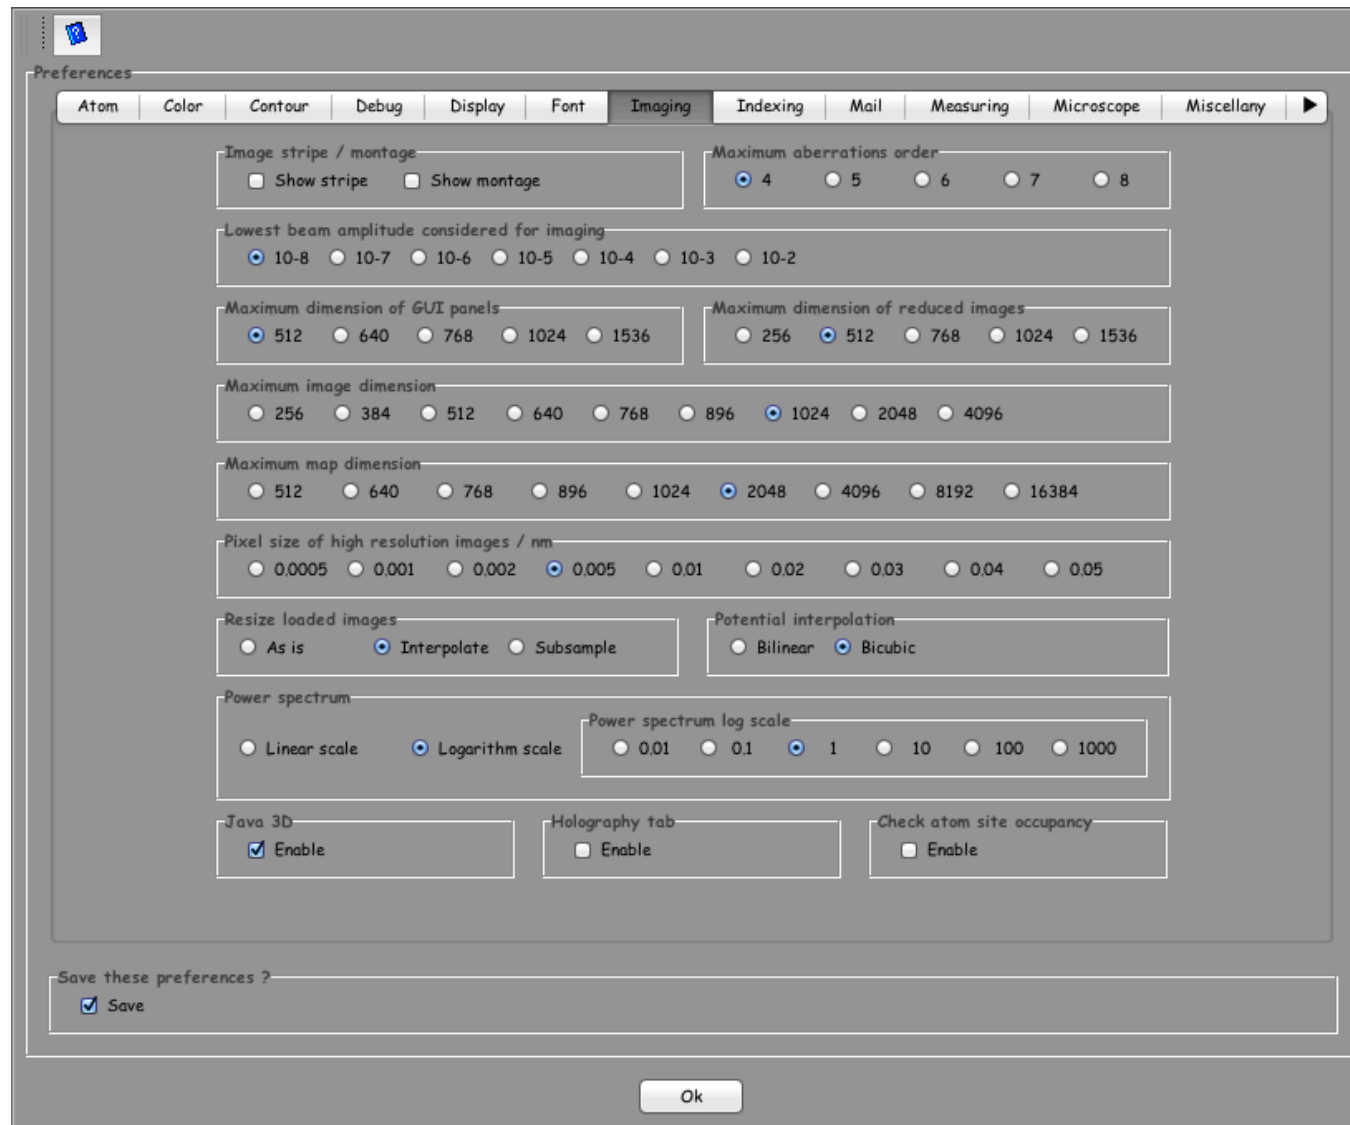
Preferences

Atom | Color | Contour | Debug | Display | Font | Imaging | Indexing | Mail | Measuring | Microscope | Miscellany

Image stripe / montage
Show stripe   Show montage

Maximum aberrations order
4   5   6   7   8

Lowest beam amplitude considered for imaging
10-8   10-7   10-6   10-5   10-4   10-3   10-2

Maximum dimension of GUI panels
512   640   768   1024   1536

Maximum dimension of reduced images
256   512   768   1024   1536

Maximum image dimension
256   384   512   640   768   896   1024   2048   4096

Maximum map dimension
512   640   768   896   1024   2048   4096   8192   16384

Pixel size of high resolution images / nm
0.0005   0.001   0.002   0.005   0.01   0.02   0.03   0.04   0.05

Resize loaded images
As is   Interpolate   Subsample

Potential interpolation
Bilinear   Bicubic

Power spectrum
Linear scale   Logarithm scale

Power spectrum log scale
0.01   0.1   1   10   100   1000

Java 3D
Enable

Holography tab
Enable

Check atom site occupancy
Enable

Save these preferences ?
Save

Ok